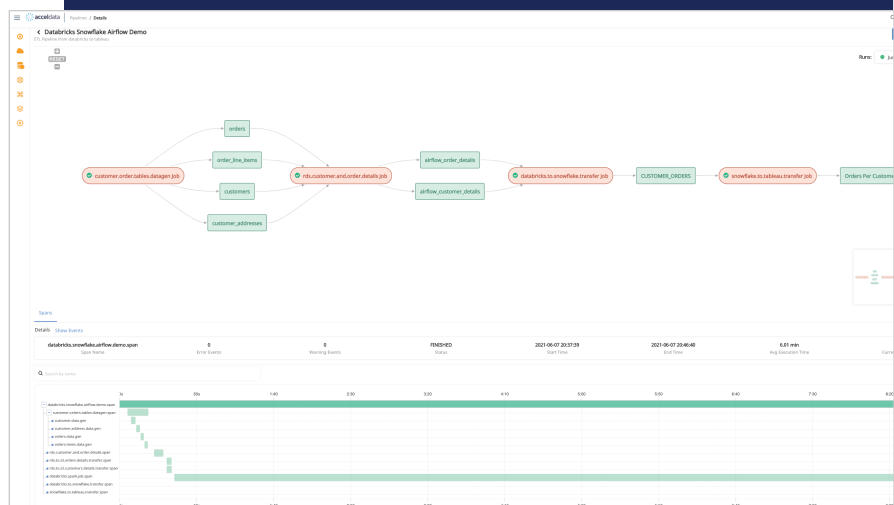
acceldata | Pipelines / Details

Databricks Snowflake Airflow Demo
ETL Pipeline from databricks to tableau

RESET

Runs: Jul

orders
order_line_items
customers
customer_addresses
customer.order.tables.datagen.job
rds.customer.and.order.details.job
airflow_order_details
airflow_customer_details
databricks.to.snowflake.transfer.job
CUSTOMER_ORDERS
snowflake.to.tableau.transfer.job
Orders Per Custome

Spans

Details Show Events

| databricks.snowflake.airflow.demo.span | 0 | 0 | FINISHED | 2021-06-07 20:37:39 | 2021-06-07 20:46:40 | 6.01 min |
|---|---|---|---|---|---|---|
| Span Name | Error Events | Warning Events | Status | Start Time | End Time | Avg Execution Time |

Search by name

0s 50s 1:40 2:30 3:20 4:10 5:00 5:50 6:40 7:30 8:20

databricks.snowflake.airflow.demo.span
customer.orders.tables.datagen.span
customer.data.gen
customer.address.data.gen
orders.data.gen
orders.items.data.gen
rds.customer.and.order.details.span
rds.to.s3.orders.details.transfer.span
rds.to.s3.customer.details.transfer.span
databricks.spark.job.span
databricks.to.snowflake.transfer.span
snowflake.to.tableau.transfer.span